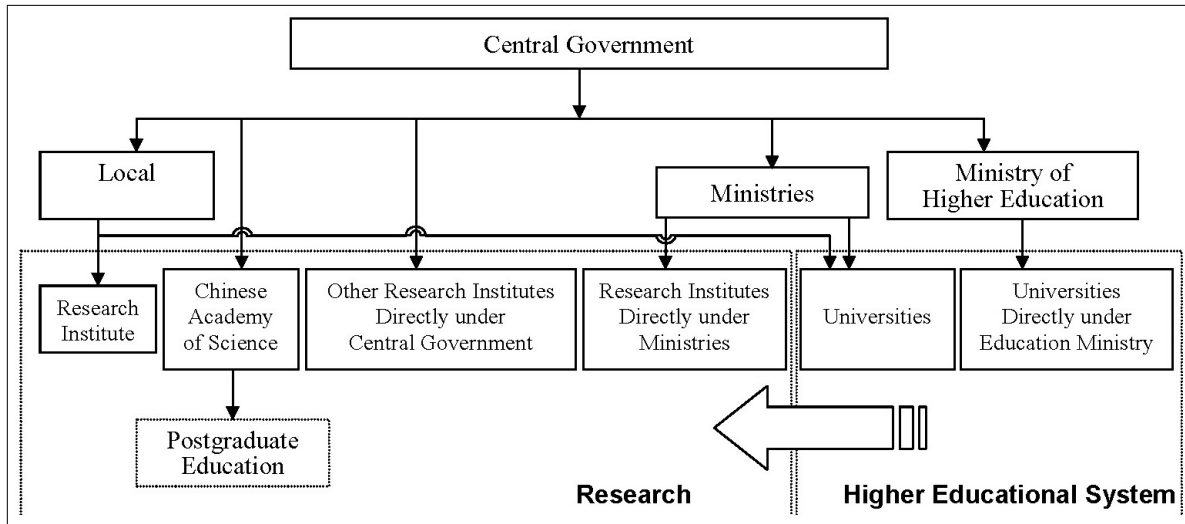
Central Government

Local

Ministries

Ministry of Higher Education

Research Institute

Chinese Academy of Science

Other Research Institutes Directly under Central Government

Research Institutes Directly under Ministries

Universities

Universities Directly under Education Ministry

Postgraduate Education

Research

Higher Educational System